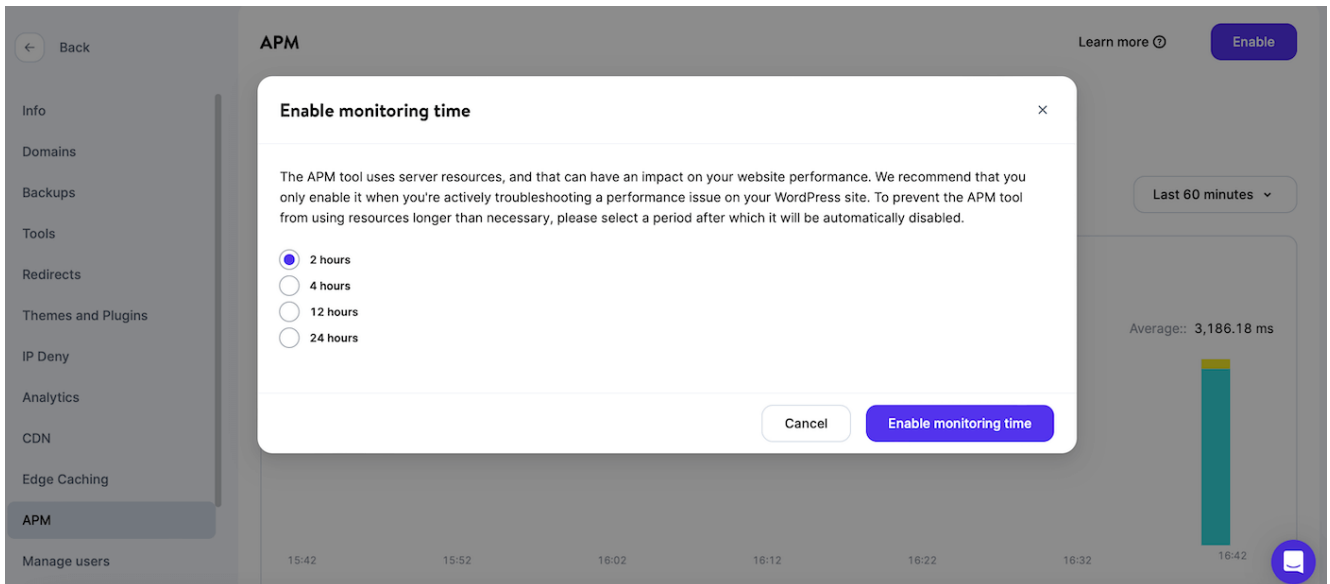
Back

Info
Domains
Backups
Tools
Redirects
Themes and Plugins
IP Deny
Analytics
CDN
Edge Caching
APM
Manage users

APM

Learn more ⓘ

Enable

Last 60 minutes

Average:: 3,186.18 ms

15:42 15:52 16:02 16:12 16:22 16:32 16:42

Enable monitoring time

×

The APM tool uses server resources, and that can have an impact on your website performance. We recommend that you only enable it when you're actively troubleshooting a performance issue on your WordPress site. To prevent the APM tool from using resources longer than necessary, please select a period after which it will be automatically disabled.

2 hours
4 hours
12 hours
24 hours

Cancel

Enable monitoring time